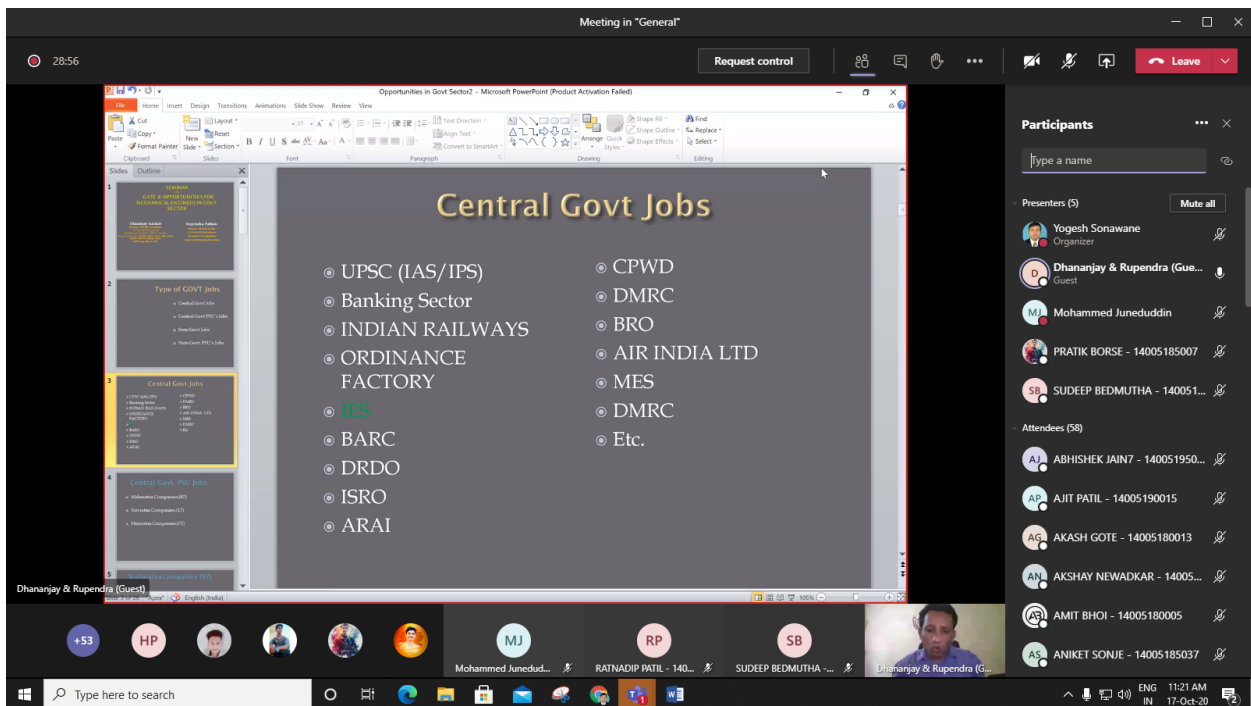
Meeting in "General"

28:56

Request control

Leave

Opportunities in Govt Sector2 - Microsoft PowerPoint (Product Activation Failed)

File Home Insert Design Transitions Animations Slide Show Review View

Paste Cut Copy Format Painter Clipboard New Slide Layout Reset Section Slides Font Paragraph Text Direction Align Text Convert to SmartArt Drawing Arrange Quick Styles Shape Fill Shape Outline Shape Effects Find Replace Select Editing

Slides Outline

1
SEMINAR
ON
CAREER & OPPORTUNITIES FOR MECHANICAL ENGINEERS IN GOVT SECTOR
Dhananjay Aadesh Rupendra Pathak
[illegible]

2
Type of GOVT Jobs
Central Govt Jobs
Central Govt PSU's Jobs
State Govt Jobs
State Govt PSU's Jobs

3
Central Govt Jobs

4
Central Govt. PSU Jobs
Maharatna Companies (07)
Navratna Companies (17)
Miniratna Companies (72)

5
Maharatna Companies (07)

Central Govt Jobs

UPSC (IAS/IPS)
Banking Sector
INDIAN RAILWAYS
ORDINANCE FACTORY
IES
BARC
DRDO
ISRO
ARAI

CPWD
DMRC
BRO
AIR INDIA LTD
MES
DMRC
Etc.

Slide 3 of 36 "Aspex" English (India) 105%

Dhananjay & Rupendra (Guest)

Participants
Type a name
Presenters (5)
Mute all
Yogesh Sonawane
Organizer
Dhananjay & Rupendra (Gue...
Guest
Mohammed Juneduddin
PRATIK BORSE - 14005185007
SUDEEP BEDMUTHA - 140051...
Attendees (58)
ABHISHEK JAIN7 - 140051950...
AJIT PATIL - 14005190015
AKASH GOTE - 14005180013
AKSHAY NEWADKAR - 14005...
AMIT BHOI - 14005180005
ANIKET SONJE - 14005185037

+53 HP MJ RP SB
Mohammed Junedud...
RATNADIP PATIL - 140...
SUDEEP BEDMUTHA -...
Dhananjay & Rupendra (G...

Type here to search
ENG IN 11:21 AM 17-Oct-20